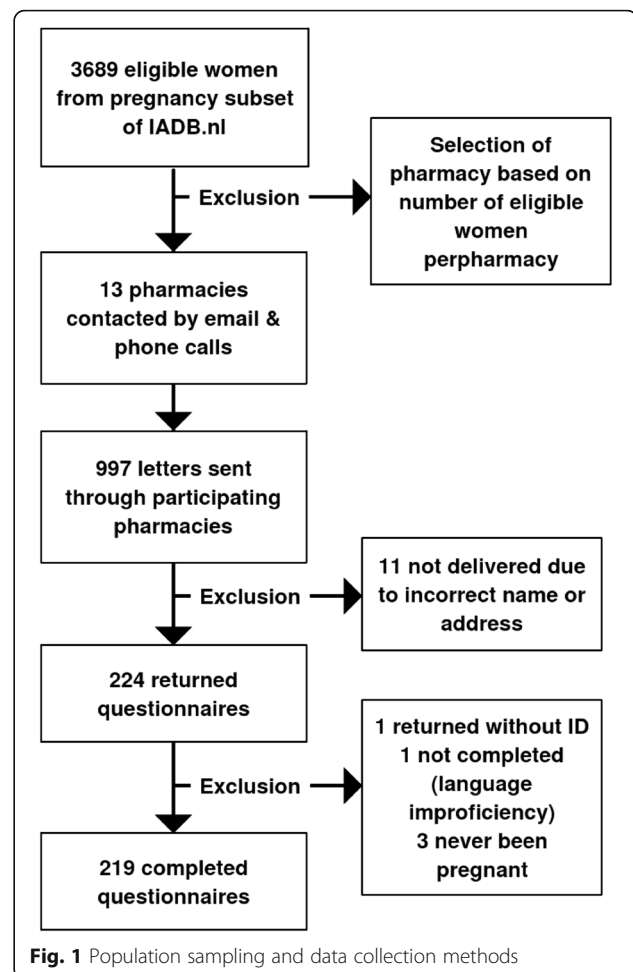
3689 eligible women from pregnancy subset of IADB.nl

Exclusion

Selection of pharmacy based on number of eligible women perpharmacy

13 pharmacies contacted by email & phone calls

997 letters sent through participating pharmacies

Exclusion

11 not delivered due to incorrect name or address

224 returned questionnaires

Exclusion

1 returned without ID
1 not completed (language improficiency)
3 never been pregnant

219 completed questionnaires

**Fig. 1** Population sampling and data collection methods